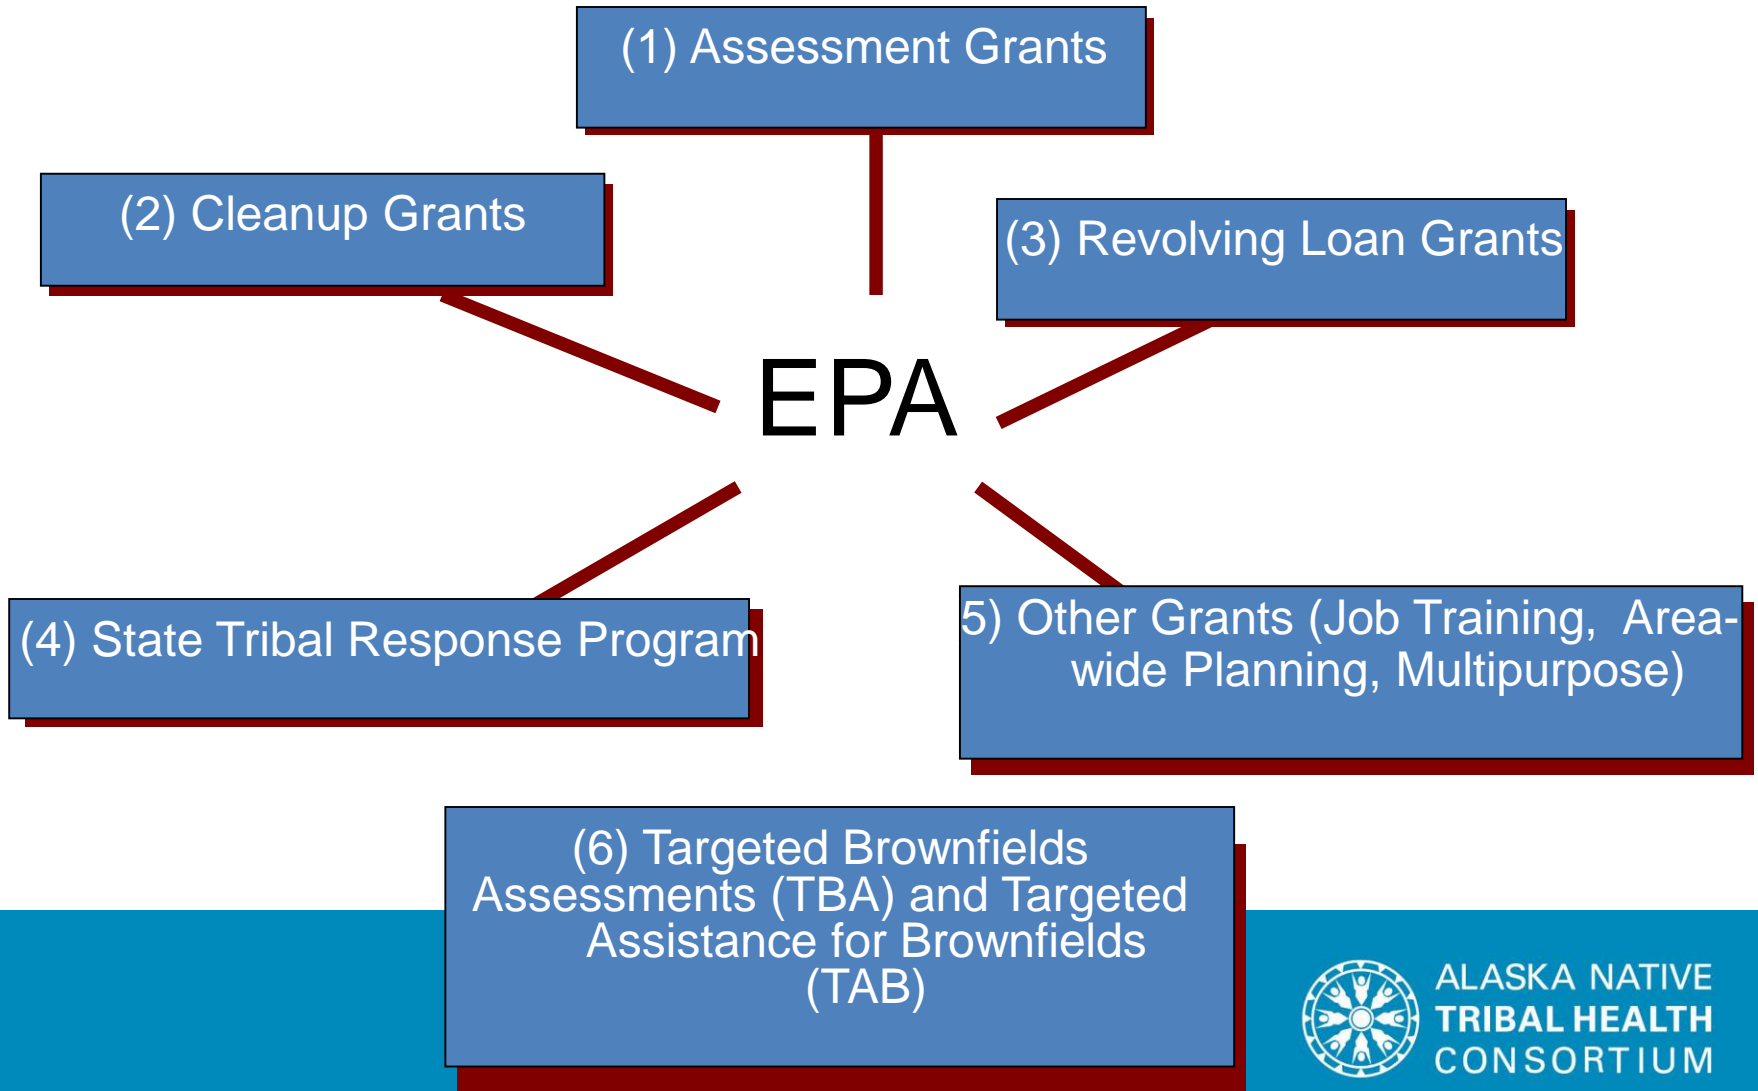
(1) Assessment Grants

(2) Cleanup Grants

(3) Revolving Loan Grants

EPA

(4) State Tribal Response Program

5) Other Grants (Job Training, Area-wide Planning, Multipurpose)

(6) Targeted Brownfields Assessments (TBA) and Targeted Assistance for Brownfields (TAB)

ALASKA NATIVE
TRIBAL HEALTH
CONSORTIUM